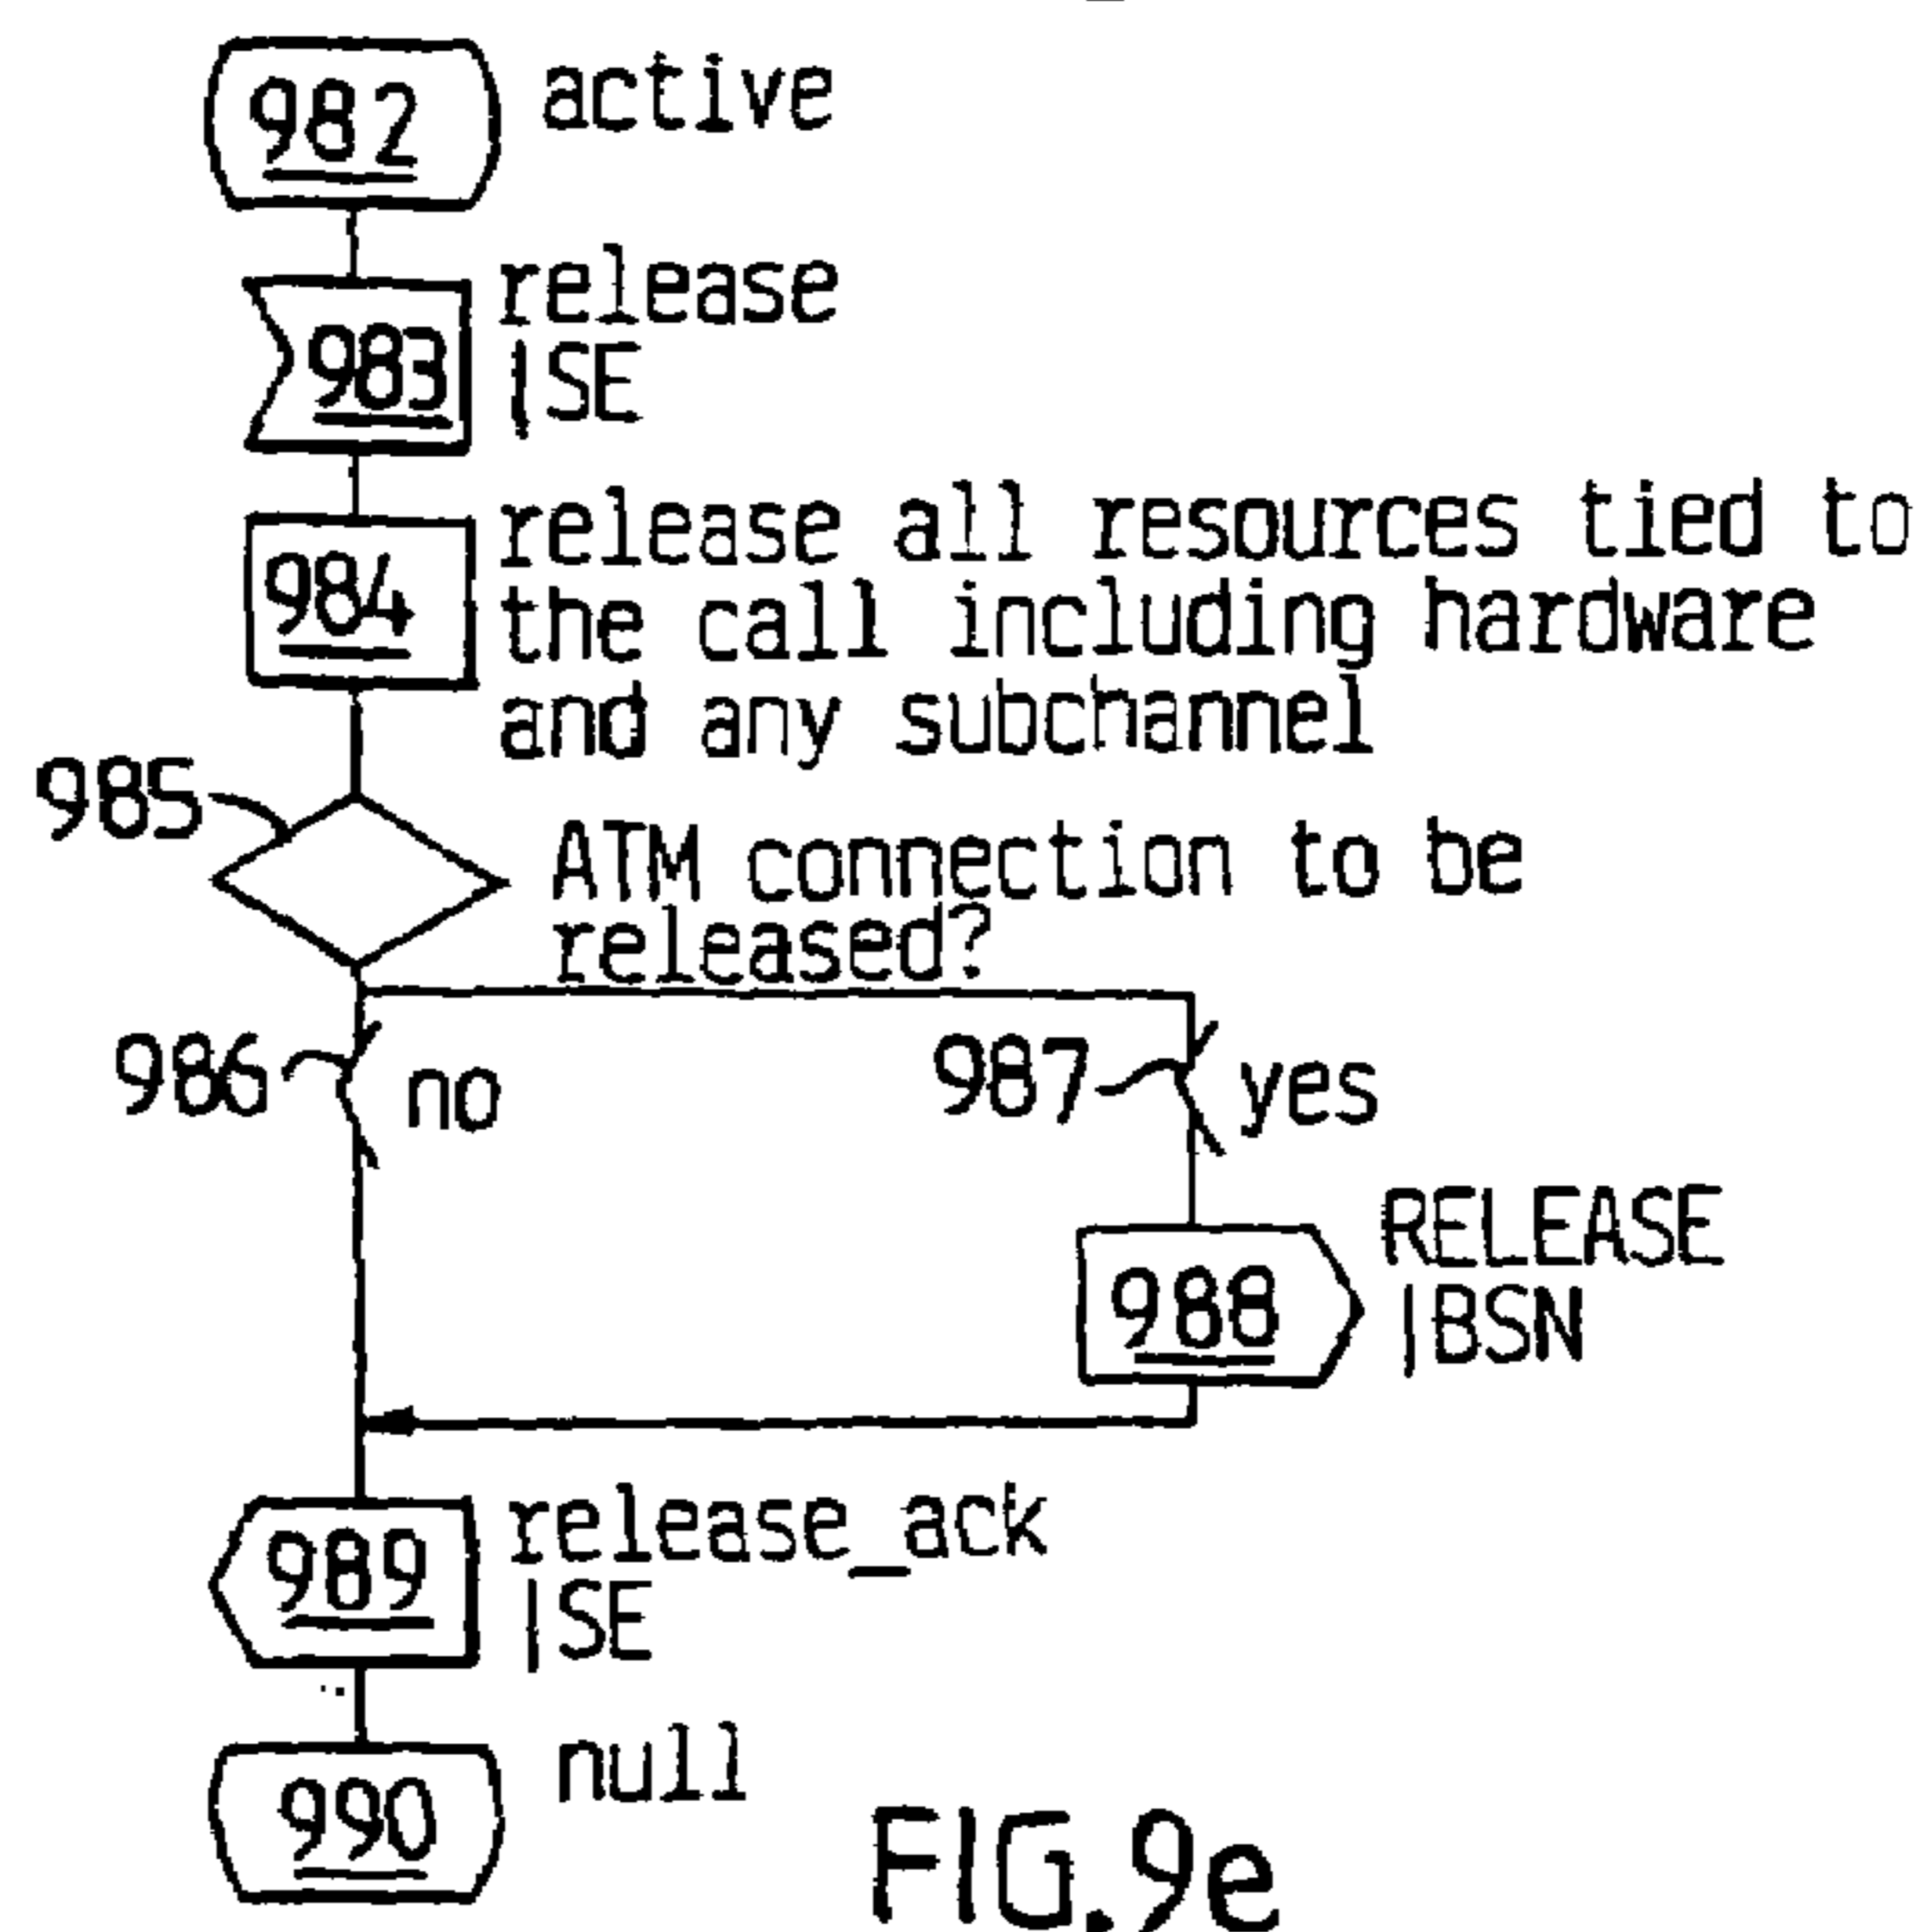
982 active

983 release
|SE

984 release all resources tied to the call including hardware and any subchannel

985 ATM connection to be released?

986 no

987 yes

988 RELEASE
|BSN

989 release_ack
|SE

990 null

FIG.9e